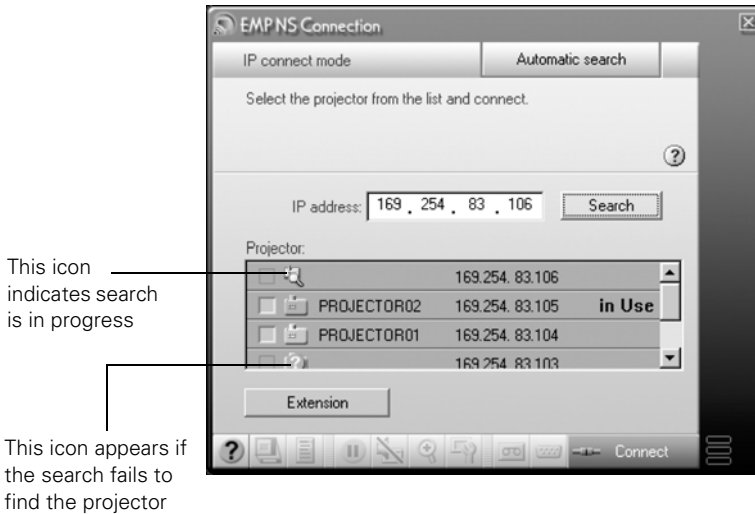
EMP NS Connection

IP connect mode

Automatic search

Select the projector from the list and connect.

?

IP address: 169 . 254 . 83 . 106

Search

Projector:

This icon indicates search is in progress

| | |
|---|---|
| | 169.254. 83.106 |
| PROJECTOR02 | 169.254. 83.105 in Use |
| PROJECTOR01 | 169.254. 83.104 |
| | 169.254. 83.103 |

This icon appears if the search fails to find the projector

Extension

?

Connect